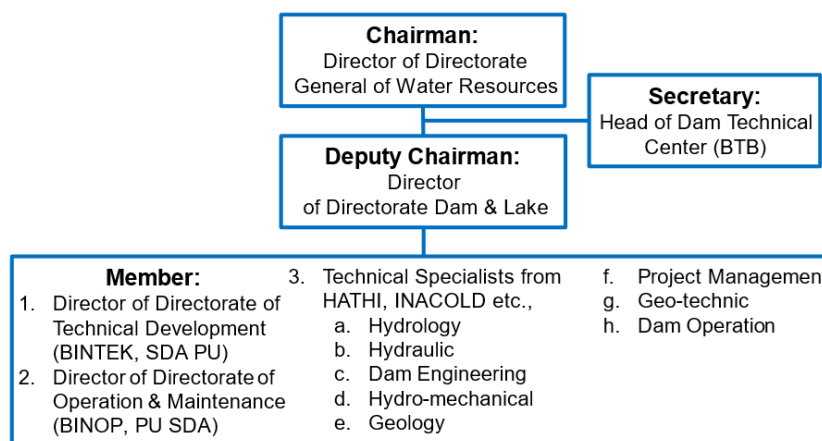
Chairman:
Director of Directorate General of Water Resources

Secretary:
Head of Dam Technical Center (BTB)

Deputy Chairman:
Director of Directorate Dam & Lake

Member:
1. Director of Directorate of Technical Development (BINTEK, SDA PU)
2. Director of Directorate of Operation & Maintenance (BINOP, PU SDA)

3. Technical Specialists from HATHI, INACOLD etc.,
a. Hydrology
b. Hydraulic
c. Dam Engineering
d. Hydro-mechanical
e. Geology
f. Project Managemen
g. Geo-technic
h. Dam Operation